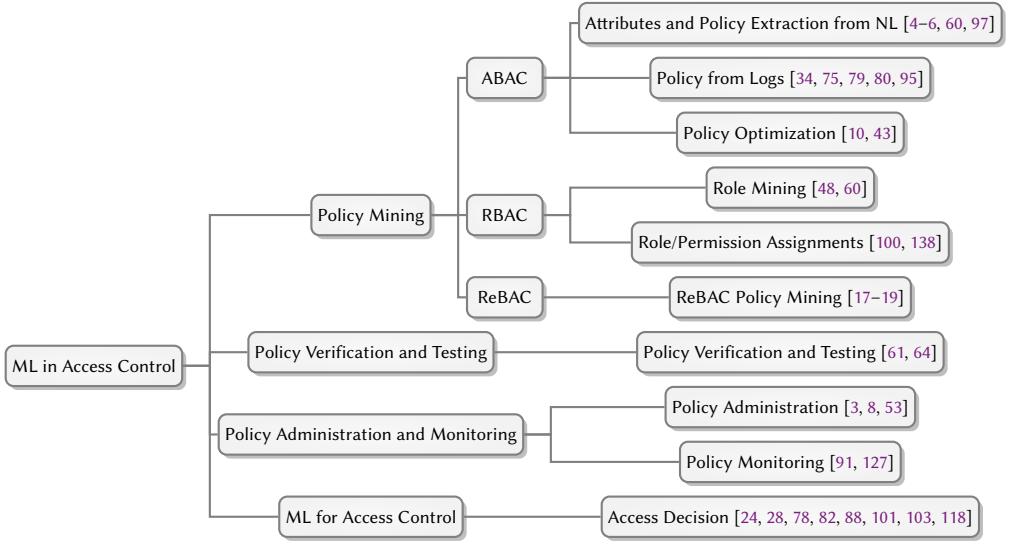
ML in Access Control

Policy Mining

ABAC

Attributes and Policy Extraction from NL [4–6, 60, 97]

Policy from Logs [34, 75, 79, 80, 95]

Policy Optimization [10, 43]

RBAC

Role Mining [48, 60]

Role/Permission Assignments [100, 138]

ReBAC

ReBAC Policy Mining [17–19]

Policy Verification and Testing

Policy Verification and Testing [61, 64]

Policy Administration and Monitoring

Policy Administration [3, 8, 53]

Policy Monitoring [91, 127]

ML for Access Control

Access Decision [24, 28, 78, 82, 88, 101, 103, 118]